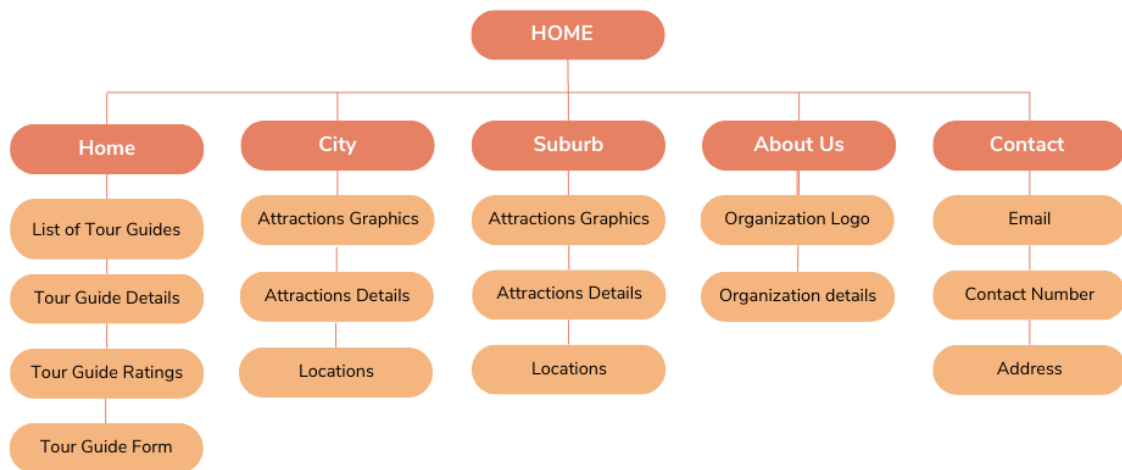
HOME

Home

List of Tour Guides

Tour Guide Details

Tour Guide Ratings

Tour Guide Form

City

Attractions Graphics

Attractions Details

Locations

Suburb

Attractions Graphics

Attractions Details

Locations

About Us

Organization Logo

Organization details

Contact

Email

Contact Number

Address